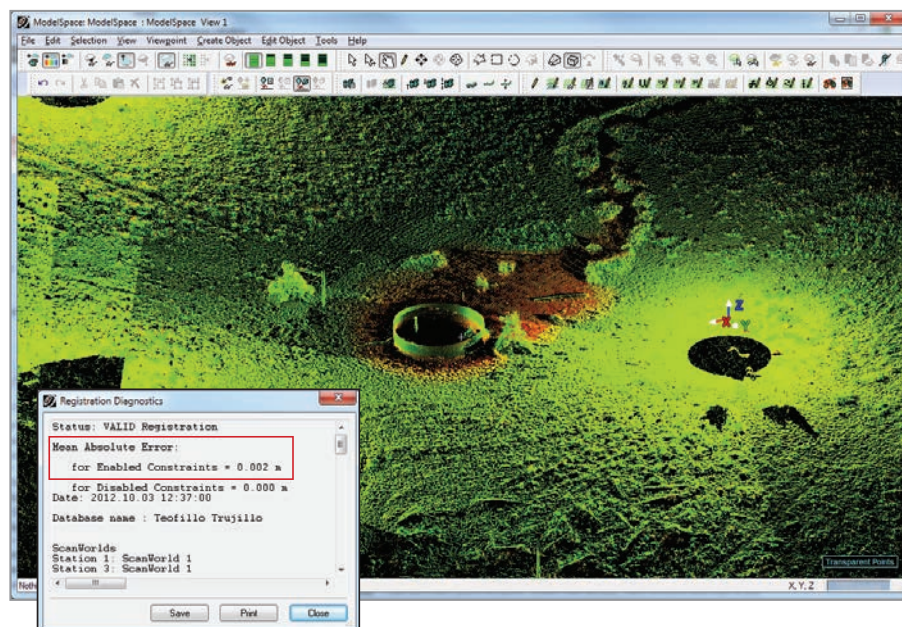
ModelSpace: ModelSpace : ModelSpace View 1

File Edit Selection View Viewpoint Create Object Edit Object Tools Help

Z
X Y

Registration Diagnostics

Status: VALID Registration

Mean Absolute Error:

for Enabled Constraints = 0.002 m

for Disabled Constraints = 0.000 m
Date: 2012.10.03 12:37:00

Database name : Teofillo Trujillo

ScanWorlds
Station 1: ScanWorld 1
Station 3: ScanWorld 1

Save Print Close

Transparent Points

X, Y, Z

Noth